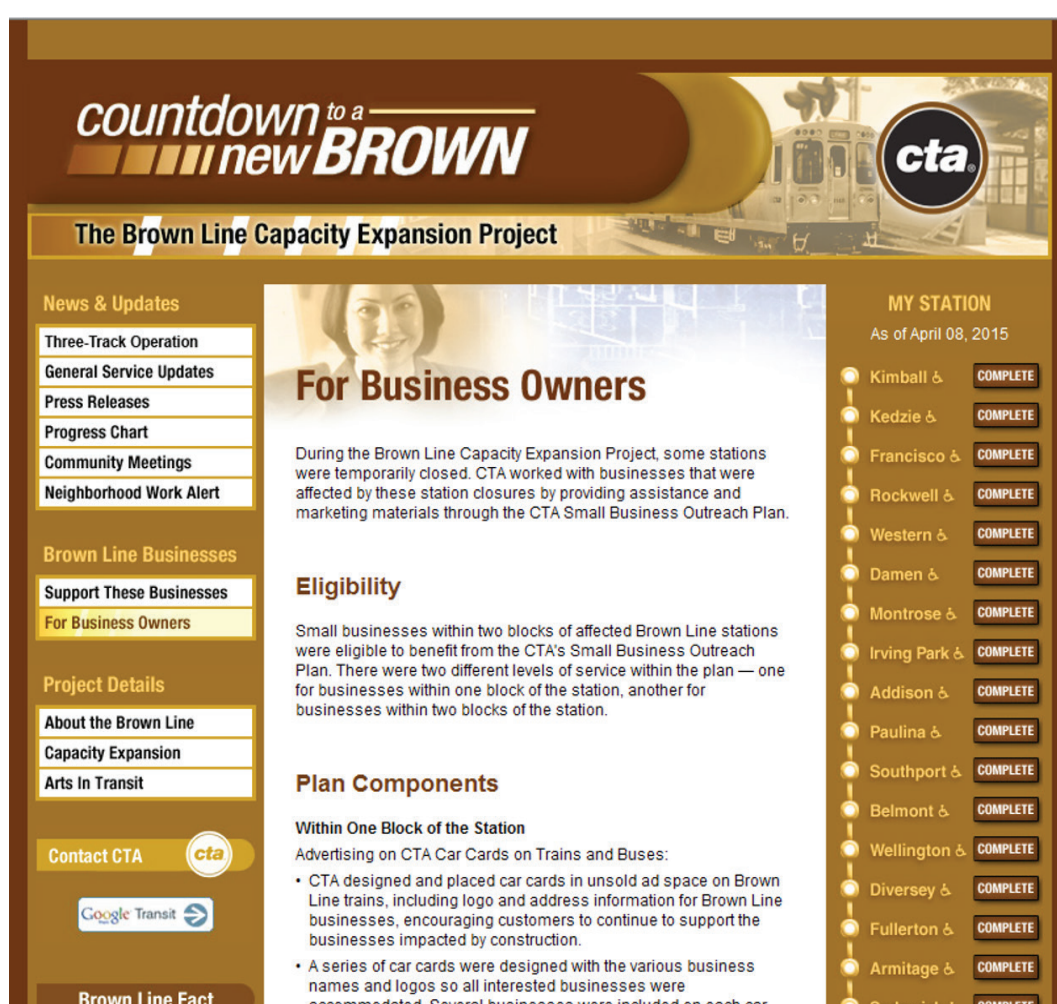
countdown to a new BROWN

cta

The Brown Line Capacity Expansion Project

News & Updates

Three-Track Operation
General Service Updates
Press Releases
Progress Chart
Community Meetings
Neighborhood Work Alert

Brown Line Businesses

Support These Businesses
For Business Owners

Project Details

About the Brown Line
Capacity Expansion
Arts In Transit

Contact CTA cta

Google Transit

Brown Line Fact

For Business Owners

During the Brown Line Capacity Expansion Project, some stations were temporarily closed. CTA worked with businesses that were affected by these station closures by providing assistance and marketing materials through the CTA Small Business Outreach Plan.

Eligibility

Small businesses within two blocks of affected Brown Line stations were eligible to benefit from the CTA's Small Business Outreach Plan. There were two different levels of service within the plan — one for businesses within one block of the station, another for businesses within two blocks of the station.

Plan Components

Within One Block of the Station

Advertising on CTA Car Cards on Trains and Buses:

• CTA designed and placed car cards in unsold ad space on Brown Line trains, including logo and address information for Brown Line businesses, encouraging customers to continue to support the businesses impacted by construction.

• A series of car cards were designed with the various business names and logos so all interested businesses were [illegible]

MY STATION

As of April 08, 2015

Kimball COMPLETE
Kedzie COMPLETE
Francisco COMPLETE
Rockwell COMPLETE
Western COMPLETE
Damen COMPLETE
Montrose COMPLETE
Irving Park COMPLETE
Addison COMPLETE
Paulina COMPLETE
Southport COMPLETE
Belmont COMPLETE
Wellington COMPLETE
Diversey COMPLETE
Fullerton COMPLETE
Armitage COMPLETE